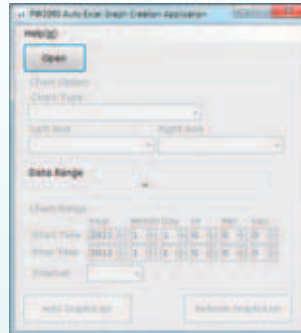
PW3360 Auto Excel Graph Creation Application

Help(H)

Open

Chart Option

Chart Type

Left Axis

Right Axis

Data Range

Chart Range

Year Month Day Hr Min Sec

Start Time 2013 1 1 0 0 0

Stop Time 2013 1 1 0 0 0

Interval

Add Graph List

Refresh Graph List